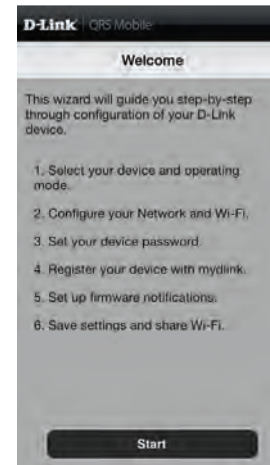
D-Link QRS Mobile

Welcome

This wizard will guide you step-by-step through configuration of your D-Link device.

1. Select your device and operating mode.

2. Configure your Network and Wi-Fi.

3. Set your device password.

4. Register your device with mydlink.

5. Set up firmware notifications.

6. Save settings and share Wi-Fi.

Start